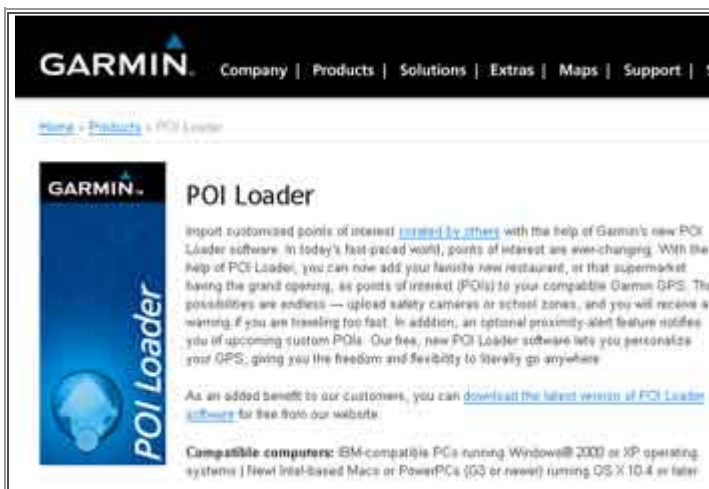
GARMIN. Company | Products | Solutions | Extras | Maps | Support | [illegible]

Home › Products › POI Loader

GARMIN.

POI Loader

POI Loader

Import customized points of interest created by others with the help of Garmin's new POI Loader software. In today's fast-paced world, points of interest are ever-changing. With the help of POI Loader, you can now add your favorite new restaurant, or that supermarket having the grand opening, as points of interest (POIs) to your compatible Garmin GPS. Th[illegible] possibilities are endless — upload safety cameras or school zones, and you will receive a warning if you are traveling too fast. In addition, an optional proximity-alert feature notifies you of upcoming custom POIs. Our free, new POI Loader software lets you personalize your GPS, giving you the freedom and flexibility to literally go anywhere.

As an added benefit to our customers, you can download the latest version of POI Loader software for free from our website.

Compatible computers: IBM-compatible PCs running Windows® 2000 or XP operating systems | New! Intel-based Macs or PowerPCs (G3 or newer) running OS X 10.4 or later